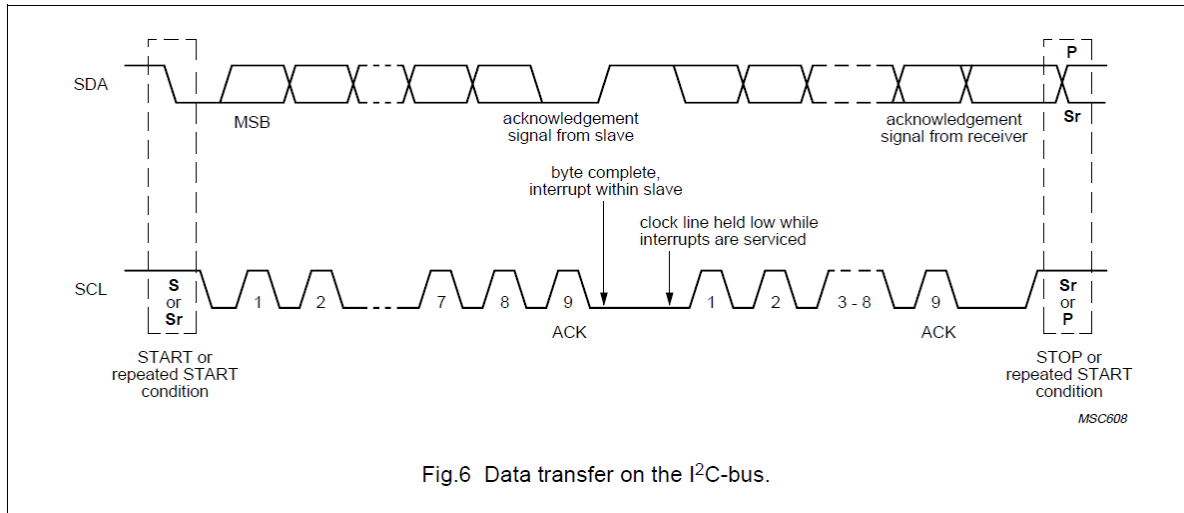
SDA

MSB

acknowledgement signal from slave

acknowledgement signal from receiver

P

Sr

byte complete, interrupt within slave

clock line held low while interrupts are serviced

SCL

S or Sr

1 2 7 8 9

ACK

1 2 3 - 8 9

ACK

Sr or P

START or repeated START condition

STOP or repeated START condition

MSC608

Fig.6 Data transfer on the I$^2$C-bus.